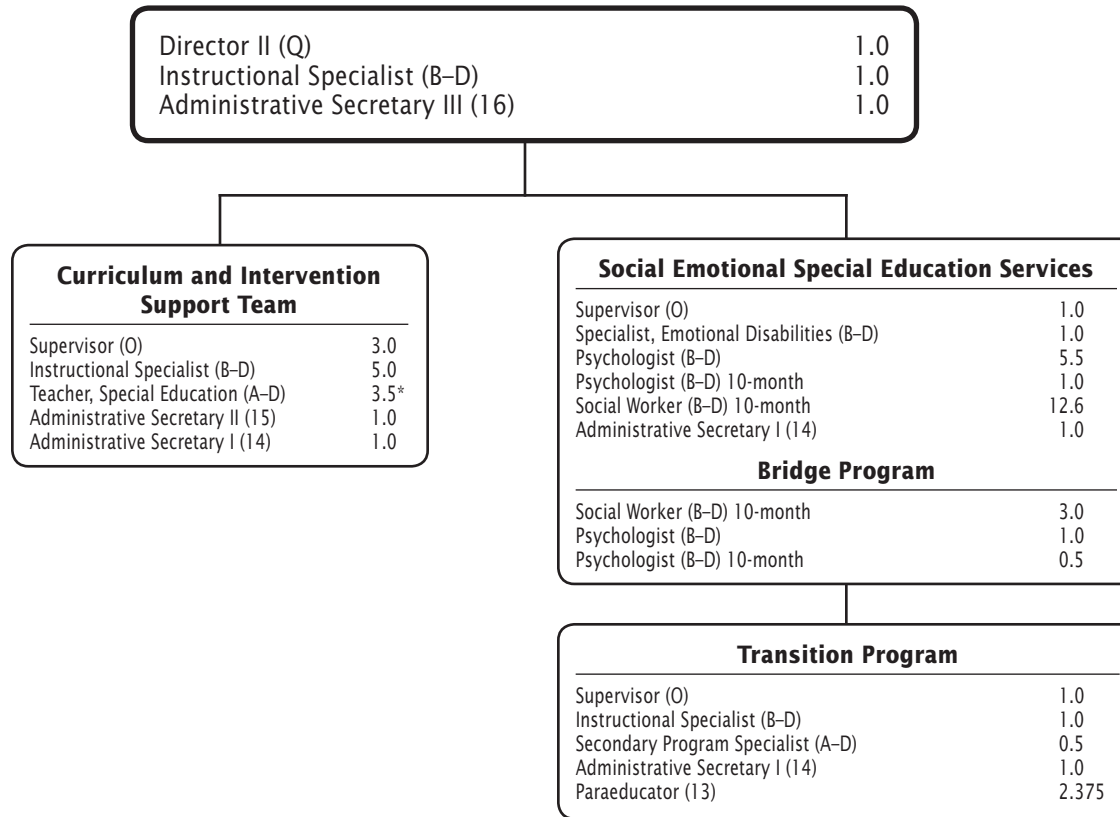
| | |
|---|---|
| Director II (Q) | 1.0 |
| Instructional Specialist (B–D) | 1.0 |
| Administrative Secretary III (16) | 1.0 |

**Curriculum and Intervention Support Team**

| | |
|---|---|
| Supervisor (O) | 3.0 |
| Instructional Specialist (B–D) | 5.0 |
| Teacher, Special Education (A–D) | 3.5* |
| Administrative Secretary II (15) | 1.0 |
| Administrative Secretary I (14) | 1.0 |

**Social Emotional Special Education Services**

| | |
|---|---|
| Supervisor (O) | 1.0 |
| Specialist, Emotional Disabilities (B–D) | 1.0 |
| Psychologist (B–D) | 5.5 |
| Psychologist (B–D) 10-month | 1.0 |
| Social Worker (B–D) 10-month | 12.6 |
| Administrative Secretary I (14) | 1.0 |

**Bridge Program**

| | |
|---|---|
| Social Worker (B–D) 10-month | 3.0 |
| Psychologist (B–D) | 1.0 |
| Psychologist (B–D) 10-month | 0.5 |

**Transition Program**

| | |
|---|---|
| Supervisor (O) | 1.0 |
| Instructional Specialist (B–D) | 1.0 |
| Secondary Program Specialist (A–D) | 0.5 |
| Administrative Secretary I (14) | 1.0 |
| Paraeducator (13) | 2.375 |